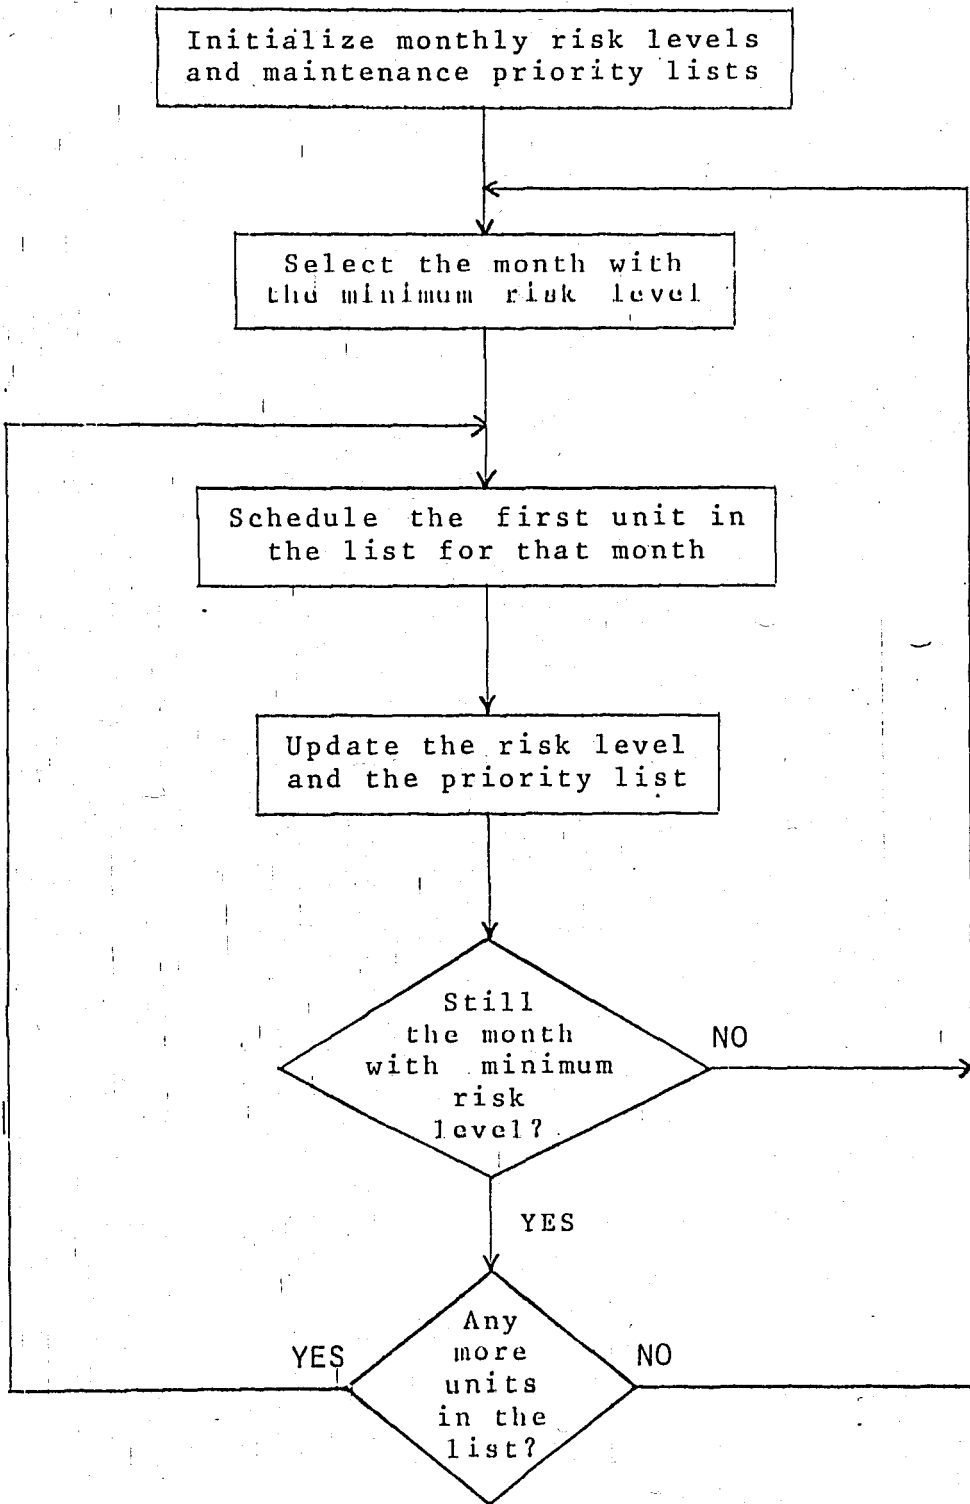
Initialize monthly risk levels and maintenance priority lists

Select the month with the minimum risk level

Schedule the first unit in the list for that month

Update the risk level and the priority list

Still the month with minimum risk level?

NO

YES

Any more units in the list?

YES

NO